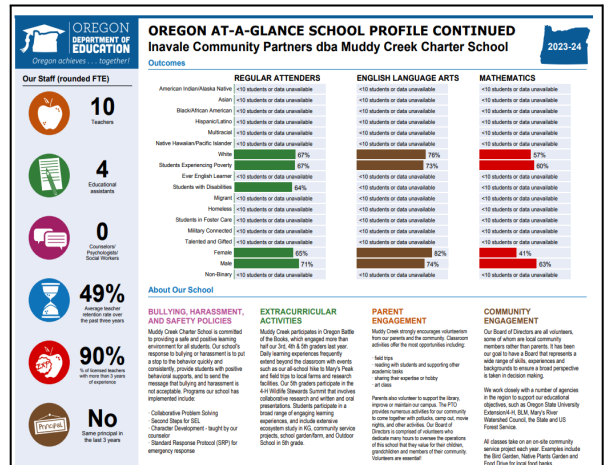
OREGON DEPARTMENT OF EDUCATION
Oregon achieves . . . together!

OREGON AT-A-GLANCE SCHOOL PROFILE CONTINUED
Inavale Community Partners dba Muddy Creek Charter School

2023-24

Outcomes

Our Staff (rounded FTE)

10
Teachers

4
Educational assistants

0
Counselors/ Psychologists/ Social Workers

49%
Average teacher retention rate over the past three years

90%
% of licensed teachers with more than 3 years of experience

No
Same principal in the last 3 years

PRINCIPAL

| | REGULAR ATTENDERS | ENGLISH LANGUAGE ARTS | MATHEMATICS |
|---|---|---|---|
| American Indian/Alaska Native | <10 students or data unavailable | <10 students or data unavailable | <10 students or data unavailable |
| Asian | <10 students or data unavailable | <10 students or data unavailable | <10 students or data unavailable |
| Black/African American | <10 students or data unavailable | <10 students or data unavailable | <10 students or data unavailable |
| Hispanic/Latino | <10 students or data unavailable | <10 students or data unavailable | <10 students or data unavailable |
| Multiracial | <10 students or data unavailable | <10 students or data unavailable | <10 students or data unavailable |
| Native Hawaiian/Pacific Islander | <10 students or data unavailable | <10 students or data unavailable | <10 students or data unavailable |
| White | 67% | 76% | 57% |
| Students Experiencing Poverty | 67% | 73% | 60% |
| Ever English Learner | <10 students or data unavailable | <10 students or data unavailable | <10 students or data unavailable |
| Students with Disabilities | 64% | <10 students or data unavailable | <10 students or data unavailable |
| Migrant | <10 students or data unavailable | <10 students or data unavailable | <10 students or data unavailable |
| Homeless | <10 students or data unavailable | <10 students or data unavailable | <10 students or data unavailable |
| Students in Foster Care | <10 students or data unavailable | <10 students or data unavailable | <10 students or data unavailable |
| Military Connected | <10 students or data unavailable | <10 students or data unavailable | <10 students or data unavailable |
| Talented and Gifted | <10 students or data unavailable | <10 students or data unavailable | <10 students or data unavailable |
| Female | 65% | 82% | 41% |
| Male | 71% | 72% | 63% |
| Non-Binary | <10 students or data unavailable | <10 students or data unavailable | <10 students or data unavailable |

About Our School

BULLYING, HARASSMENT, AND SAFETY POLICIES
Muddy Creek Charter School is committed to providing a safe and positive learning environment for all students. Our school's response to bullying or harassment is to put a stop to the behavior quickly and consistently, provide students with positive behavioral supports, and to send the message that bullying and harassment is not acceptable. Programs our school has implemented include:

· Collaborative Problem Solving
· Second Steps for SEL
· Character Development - taught by our counselor
· Standard Response Protocol (SRP) for emergency response

EXTRACURRICULAR ACTIVITIES
Muddy Creek participates in Oregon Battle of the Books, which engaged more than half our 3rd, 4th & 5th graders last year. Daily learning experiences frequently extend beyond the classroom with events such as our all-school hike to Mary's Peak and field trips to local farms and research facilities. Our 5th graders participate in the 4-H Wildlife Stewards Summit that involves collaborative research and written and oral presentations. Students participate in a broad range of engaging learning experiences, and include extensive ecosystem study in KG, community service projects, school garden/farm, and Outdoor School in 5th grade.

PARENT ENGAGEMENT
Muddy Creek strongly encourages volunteerism from our parents and the community. Classroom activities offer the most opportunities including:
· field trips
· reading with students and supporting other academic tasks
· sharing their expertise or hobby
· art class
Parents also volunteer to support the library, improve or maintain our campus. The PTO provides numerous activities for our community to come together with potlucks, camp out, movie nights, and other activities. Our Board of Directors is composed of volunteers who dedicate many hours to oversee the operations of this school that they value for their children, grandchildren and members of their community. Volunteers are essential!

COMMUNITY ENGAGEMENT
Our Board of Directors are all volunteers, some of whom are local community members rather than parents. It has been our goal to have a Board that represents a wide range of skills, experiences and backgrounds to ensure a broad perspective is taken in decision making.

We work closely with a number of agencies in the region to support our educational objectives, such as Oregon State University Extension/4-H, BLM, Mary's River Watershed Council, the State and US Forest Service.

All classes take on an on-site community service project each year. Examples include the Bird Garden, Native Plants Garden and Food Drive for local food banks.